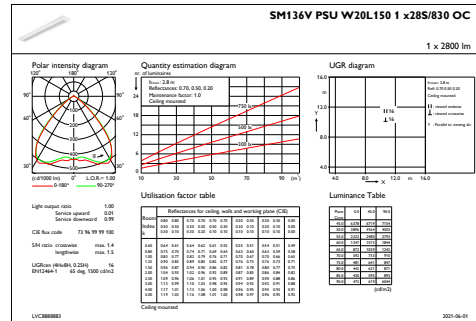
SM136V PSU W20L150 1 x28S/830 OC

1 x 2800 lm

Polar intensity diagram

120° 180° 120°
90° 90°
60° 60°
30° 0° 30°
(cd/1000 lm) L.O.R.= 1.00
0-180° 90-270°

Quantity estimation diagram
nr. of luminaires
h₀₀₀: 2.8 m
Reflectances: 0.70, 0.50, 0.20
Maintenance factor: 1.0
Ceiling mounted
750 lx
500 lx
300 lx
10 30 50 70 90 (m²)

UGR diagram
16.0
12.0
8.0
4.0
4.0 8.0 12.0 m
h₀₀₀: 2.8 m
Refl: 0.70 0.50 0.20
Ceiling mounted
H16
16

Light output ratio 1.00
Service upward 0.01
Service downward 0.99

CIE flux code 73 96 99 99 100

S/H ratio crosswise max. 1.4
lengthwise max. 1.5

UGRnom (4H8H, 0.25H) 16
EN12464-1 65 deg. 1500 cd/m2

Utilisation factor table

Reflectances for ceiling, walls and working plane (CIE)

Ceiling mounted

Luminance Table

(cd/m2)

LVC888888

2021-06-01